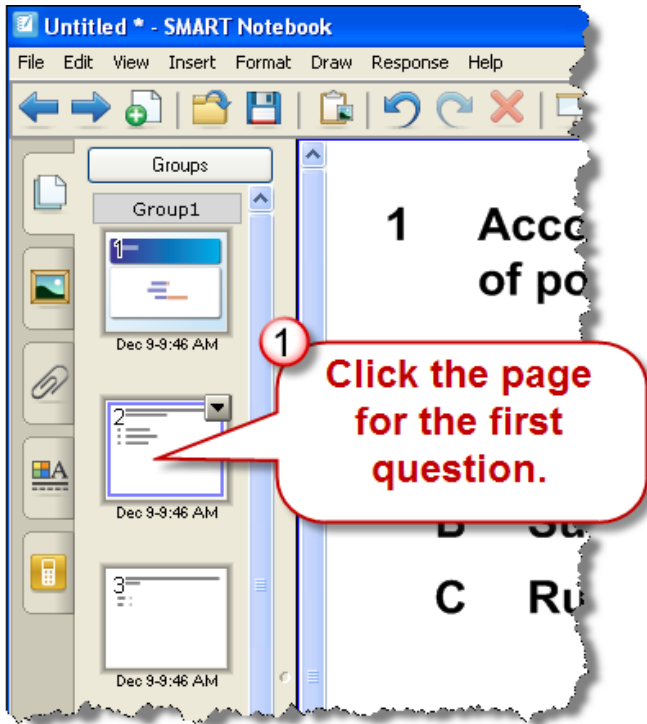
Untitled * - SMART Notebook

File Edit View Insert Format Draw Response Help

Groups

Group1

1

Dec 9-9:46 AM

2

Dec 9-9:46 AM

3

Dec 9-9:46 AM

1 Acc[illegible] of po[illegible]

1

Click the page for the first question.

B Su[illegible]

C Ru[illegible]